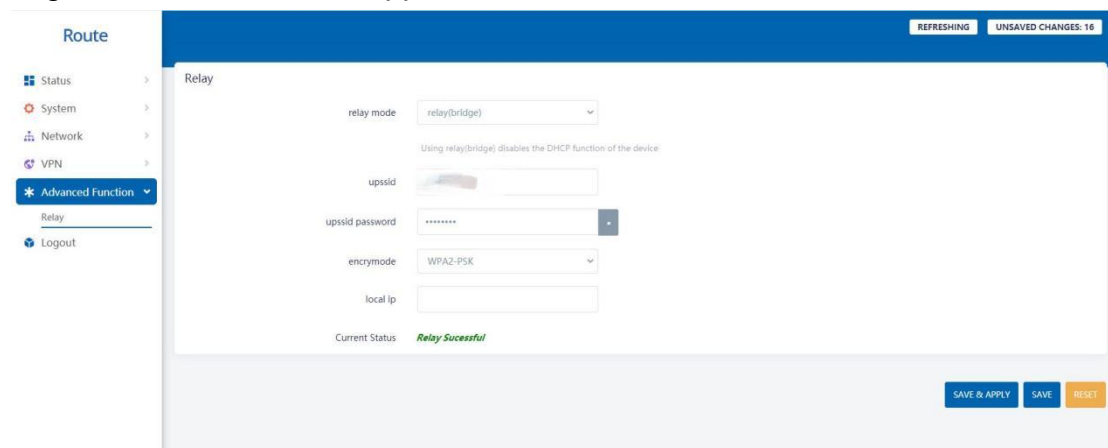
Route

REFRESHING UNSAVED CHANGES: 16

Status
System
Network
VPN
Advanced Function
Relay
Logout

Relay

relay mode relay(bridge)

Using relay(bridge) disables the DHCP function of the device

upssid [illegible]

upssid password ••••••••

encrymode WPA2-PSK

local ip

Current Status Relay Sucessful

SAVE & APPLY SAVE RESET